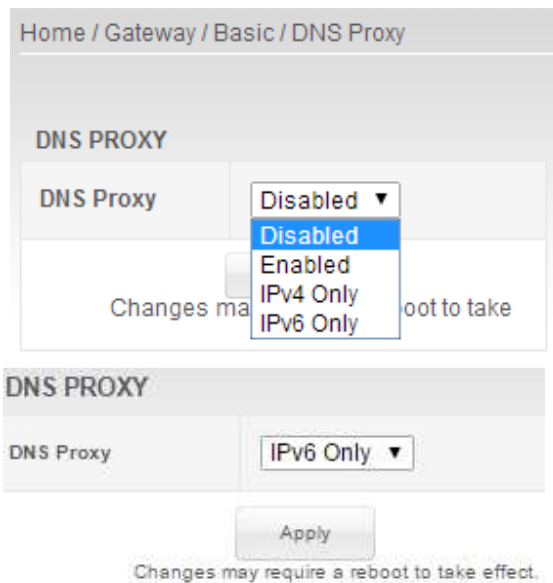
Home / Gateway / Basic / DNS Proxy

DNS PROXY

DNS Proxy | Disabled ▼

Disabled
Enabled
IPv4 Only
IPv6 Only

Changes ma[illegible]oot to take

DNS PROXY

DNS Proxy | IPv6 Only ▼

Apply

Changes may require a reboot to take effect.